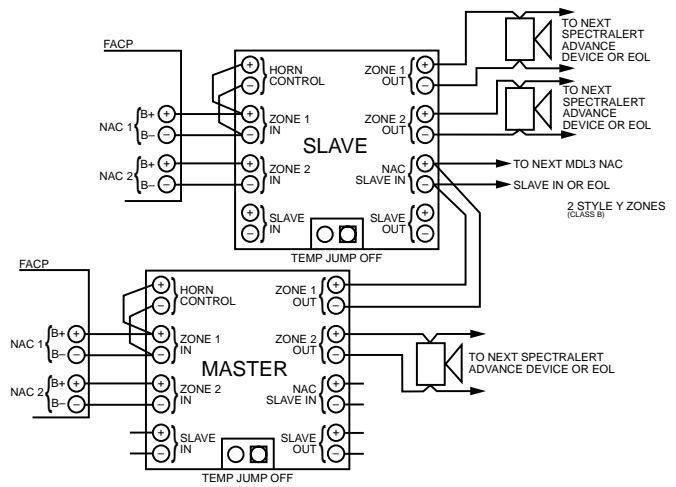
TO NEXT SPECTRALERT ADVANCE DEVICE OR EOL

FACP

TO NEXT SPECTRALERT ADVANCE DEVICE OR EOL

HORN CONTROL

ZONE 1 OUT

ZONE 1 IN

ZONE 2 OUT

NAC 1 B+ B–

SLAVE

NAC 2 B+ B–

ZONE 2 IN

NAC SLAVE IN

TO NEXT MDL3 NAC

SLAVE IN OR EOL

SLAVE IN

SLAVE OUT

2 STYLE Y ZONES (CLASS B)

TEMP JUMP OFF

FACP

HORN CONTROL

ZONE 1 OUT

NAC 1 B+ B–

ZONE 1 IN

ZONE 2 OUT

MASTER

TO NEXT SPECTRALERT ADVANCE DEVICE OR EOL

NAC 2 B+ B–

ZONE 2 IN

NAC SLAVE IN

SLAVE IN

SLAVE OUT

TEMP JUMP OFF